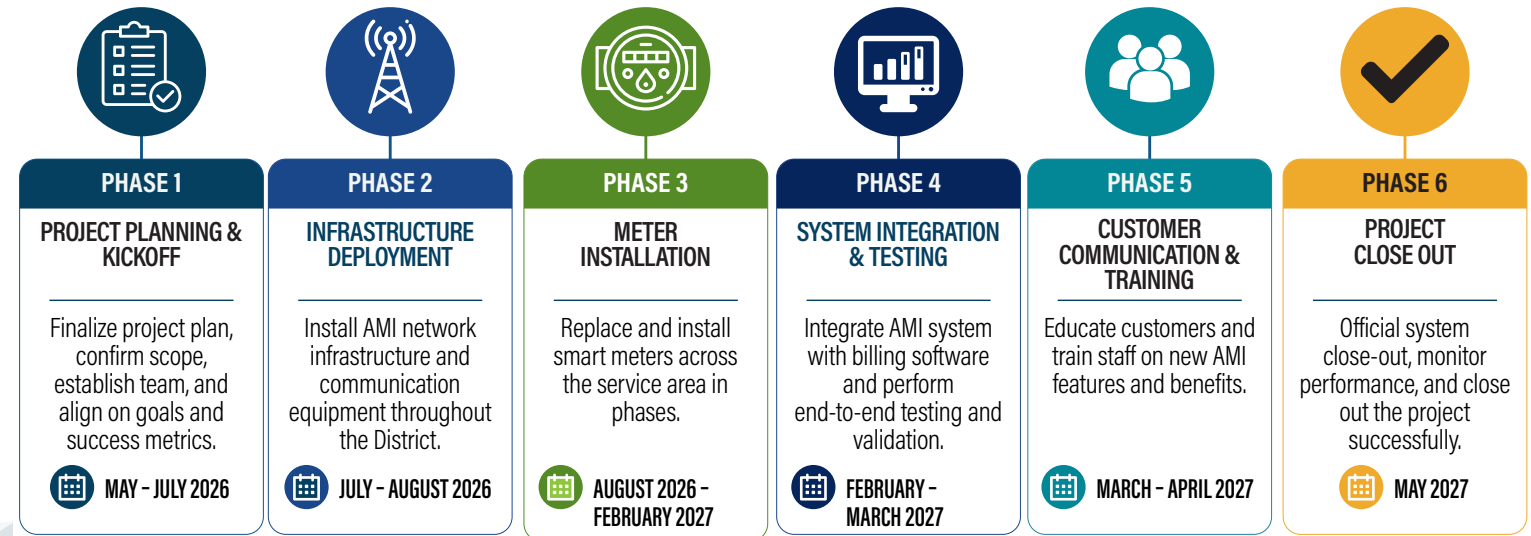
PHASE 1

PROJECT PLANNING & KICKOFF

Finalize project plan, confirm scope, establish team, and align on goals and success metrics.

MAY – JULY 2026

PHASE 2

INFRASTRUCTURE DEPLOYMENT

Install AMI network infrastructure and communication equipment throughout the District.

JULY – AUGUST 2026

PHASE 3

METER INSTALLATION

Replace and install smart meters across the service area in phases.

AUGUST 2026 – FEBRUARY 2027

PHASE 4

SYSTEM INTEGRATION & TESTING

Integrate AMI system with billing software and perform end-to-end testing and validation.

FEBRUARY – MARCH 2027

PHASE 5

CUSTOMER COMMUNICATION & TRAINING

Educate customers and train staff on new AMI features and benefits.

MARCH – APRIL 2027

PHASE 6

PROJECT CLOSE OUT

Official system close-out, monitor performance, and close out the project successfully.

MAY 2027